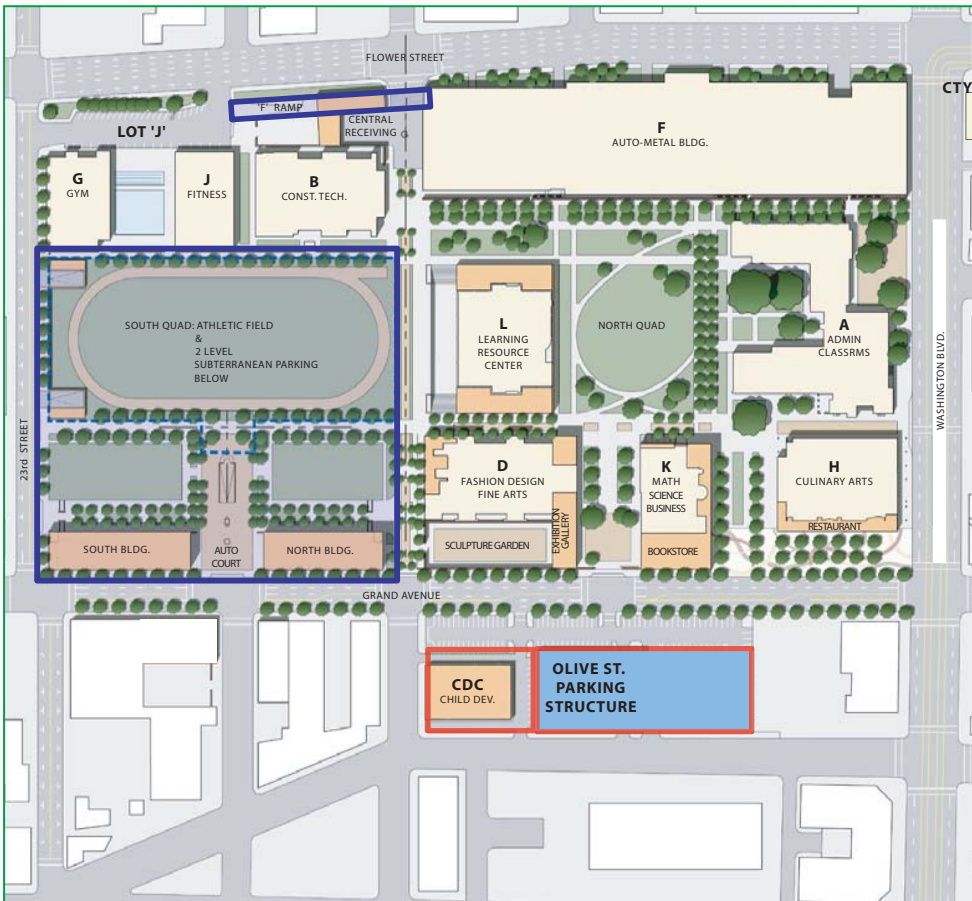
FLOWER STREET

CTY

'F' RAMP

LOT 'J'

CENTRAL RECEIVING

F
AUTO-METAL BLDG.

G
GYM

J
FITNESS

B
CONST. TECH.

SOUTH QUAD: ATHLETIC FIELD
&
2 LEVEL
SUBTERRANEAN PARKING
BELOW

L
LEARNING RESOURCE CENTER

NORTH QUAD

A
ADMIN
CLASSRMS

WASHINGTON BLVD.

23rd STREET

D
FASHION DESIGN
FINE ARTS

EXHIBITION GALLERY

SCULPTURE GARDEN

K
MATH
SCIENCE
BUSINESS

BOOKSTORE

H
CULINARY ARTS

RESTAURANT

SOUTH BLDG.

AUTO COURT

NORTH BLDG.

GRAND AVENUE

CDC
CHILD DEV.

OLIVE ST.
PARKING
STRUCTURE